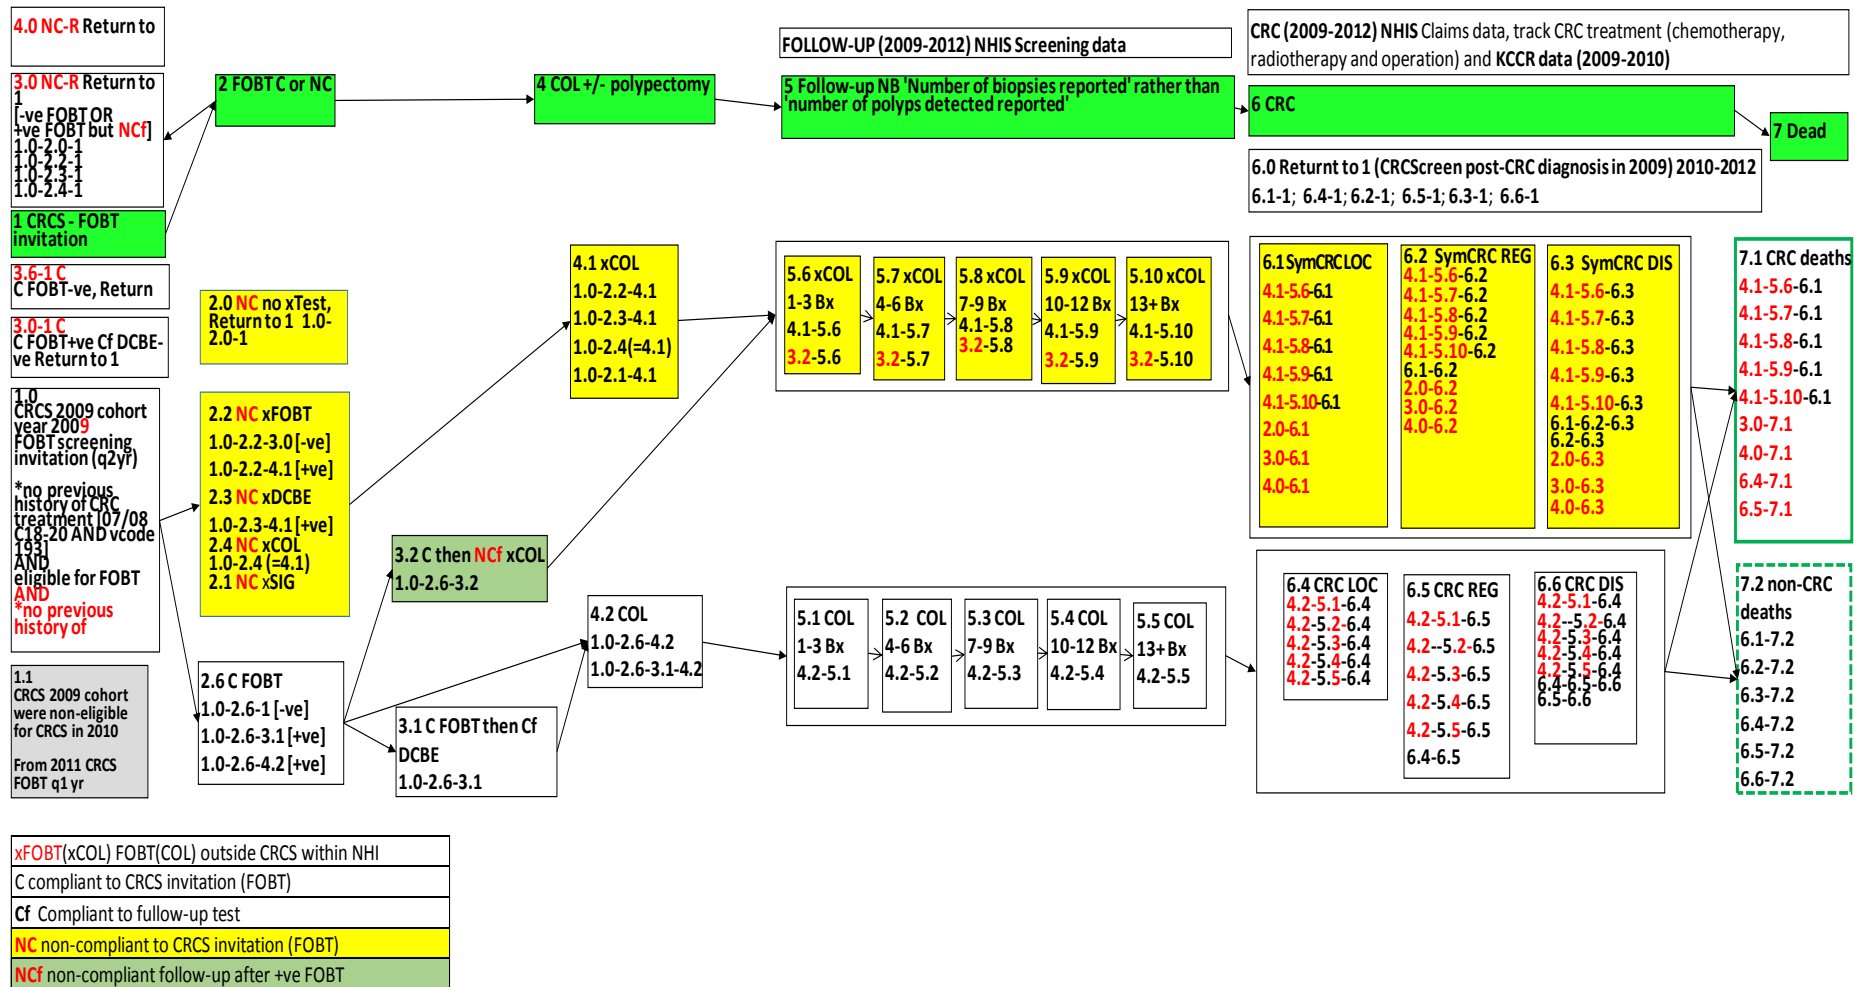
4.0 NC-R Return to

3.0 NC-R Return to 1
[-ve FOBT OR +ve FOBT but NCf]
1.0-2.0-1
1.0-2.2-1
1.0-2.3-1
1.0-2.4-1

1 CRCS - FOBT invitation

3.6-1 C
C FOBT-ve, Return

3.0-1 C
C FOBT+ve Cf DCBE-ve Return to 1

1.0
CRCS 2009 cohort year 2009
FOBT screening invitation (q2yr)

*no previous history of CRC treatment [07/08 C18-20 AND vcode 193]
AND
eligible for FOBT
AND
*no previous history of

1.1
CRCS 2009 cohort were non-eligible for CRCS in 2010

From 2011 CRCS FOBT q1 yr

2 FOBT C or NC

2.0 NC no xTest, Return to 1 1.0-2.0-1

2.2 NC xFOBT
1.0-2.2-3.0 [-ve]
1.0-2.2-4.1 [+ve]
2.3 NC xDCBE
1.0-2.3-4.1 [+ve]
2.4 NC xCOL
1.0-2.4 (=4.1)
2.1 NC xSIG

2.6 C FOBT
1.0-2.6-1 [-ve]
1.0-2.6-3.1 [+ve]
1.0-2.6-4.2 [+ve]

3.2 C then NCf xCOL
1.0-2.6-3.2

3.1 C FOBT then Cf DCBE
1.0-2.6-3.1

4 COL +/- polypectomy

4.1 xCOL
1.0-2.2-4.1
1.0-2.3-4.1
1.0-2.4(=4.1)
1.0-2.1-4.1

4.2 COL
1.0-2.6-4.2
1.0-2.6-3.1-4.2

FOLLOW-UP (2009-2012) NHIS Screening data

5 Follow-up NB 'Number of biopsies reported' rather than 'number of polyps detected reported'

5.6 xCOL
1-3 Bx
4.1-5.6
3.2-5.6

5.7 xCOL
4-6 Bx
4.1-5.7
3.2-5.7

5.8 xCOL
7-9 Bx
4.1-5.8
3.2-5.8

5.9 xCOL
10-12 Bx
4.1-5.9
3.2-5.9

5.10 xCOL
13+ Bx
4.1-5.10
3.2-5.10

5.1 COL
1-3 Bx
4.2-5.1

5.2 COL
4-6 Bx
4.2-5.2

5.3 COL
7-9 Bx
4.2-5.3

5.4 COL
10-12 Bx
4.2-5.4

5.5 COL
13+ Bx
4.2-5.5

CRC (2009-2012) NHIS Claims data, track CRC treatment (chemotherapy, radiotherapy and operation) and KCCR data (2009-2010)

6 CRC

7 Dead

6.0 Returnt to 1 (CRCScreen post-CRC diagnosis in 2009) 2010-2012
6.1-1; 6.4-1; 6.2-1; 6.5-1; 6.3-1; 6.6-1

6.1 SymCRCLOC
4.1-5.6-6.1
4.1-5.7-6.1
4.1-5.8-6.1
4.1-5.9-6.1
4.1-5.10-6.1
2.0-6.1
3.0-6.1
4.0-6.1

6.2 SymCRC REG
4.1-5.6-6.2
4.1-5.7-6.2
4.1-5.8-6.2
4.1-5.9-6.2
4.1-5.10-6.2
6.1-6.2
2.0-6.2
3.0-6.2
4.0-6.2

6.3 SymCRC DIS
4.1-5.6-6.3
4.1-5.7-6.3
4.1-5.8-6.3
4.1-5.9-6.3
4.1-5.10-6.3
6.1-6.2-6.3
6.2-6.3
2.0-6.3
3.0-6.3
4.0-6.3

6.4 CRC LOC
4.2-5.1-6.4
4.2-5.2-6.4
4.2-5.3-6.4
4.2-5.4-6.4
4.2-5.5-6.4

6.5 CRC REG
4.2-5.1-6.5
4.2--5.2-6.5
4.2-5.3-6.5
4.2-5.4-6.5
4.2-5.5-6.5
6.4-6.5

6.6 CRC DIS
4.2-5.1-6.4
4.2--5.2-6.4
4.2-5.3-6.4
4.2-5.4-6.4
4.2-5.5-6.4
6.4-6.5-6.6
6.5-6.6

7.1 CRC deaths
4.1-5.6-6.1
4.1-5.7-6.1
4.1-5.8-6.1
4.1-5.9-6.1
4.1-5.10-6.1
3.0-7.1
4.0-7.1
6.4-7.1
6.5-7.1

7.2 non-CRC deaths
6.1-7.2
6.2-7.2
6.3-7.2
6.4-7.2
6.5-7.2
6.6-7.2

| xFOBT(xCOL) FOBT(COL) outside CRCS within NHI |
|---|
| C compliant to CRCS invitation (FOBT) |
| Cf Compliant to fullow-up test |
| NC non-compliant to CRCS invitation (FOBT) |
| NCf non-compliant follow-up after +ve FOBT |